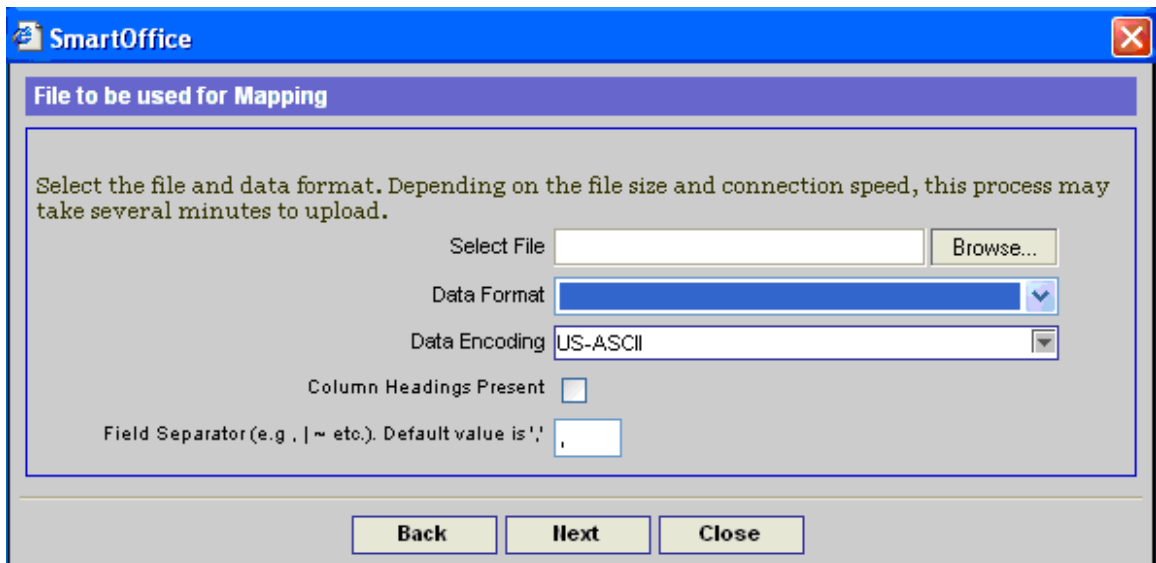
SmartOffice

File to be used for Mapping

Select the file and data format. Depending on the file size and connection speed, this process may take several minutes to upload.

Select File
Browse...

Data Format

Data Encoding US-ASCII

Column Headings Present

Field Separator (e.g , | ~ etc.). Default value is ','
,

Back
Next
Close